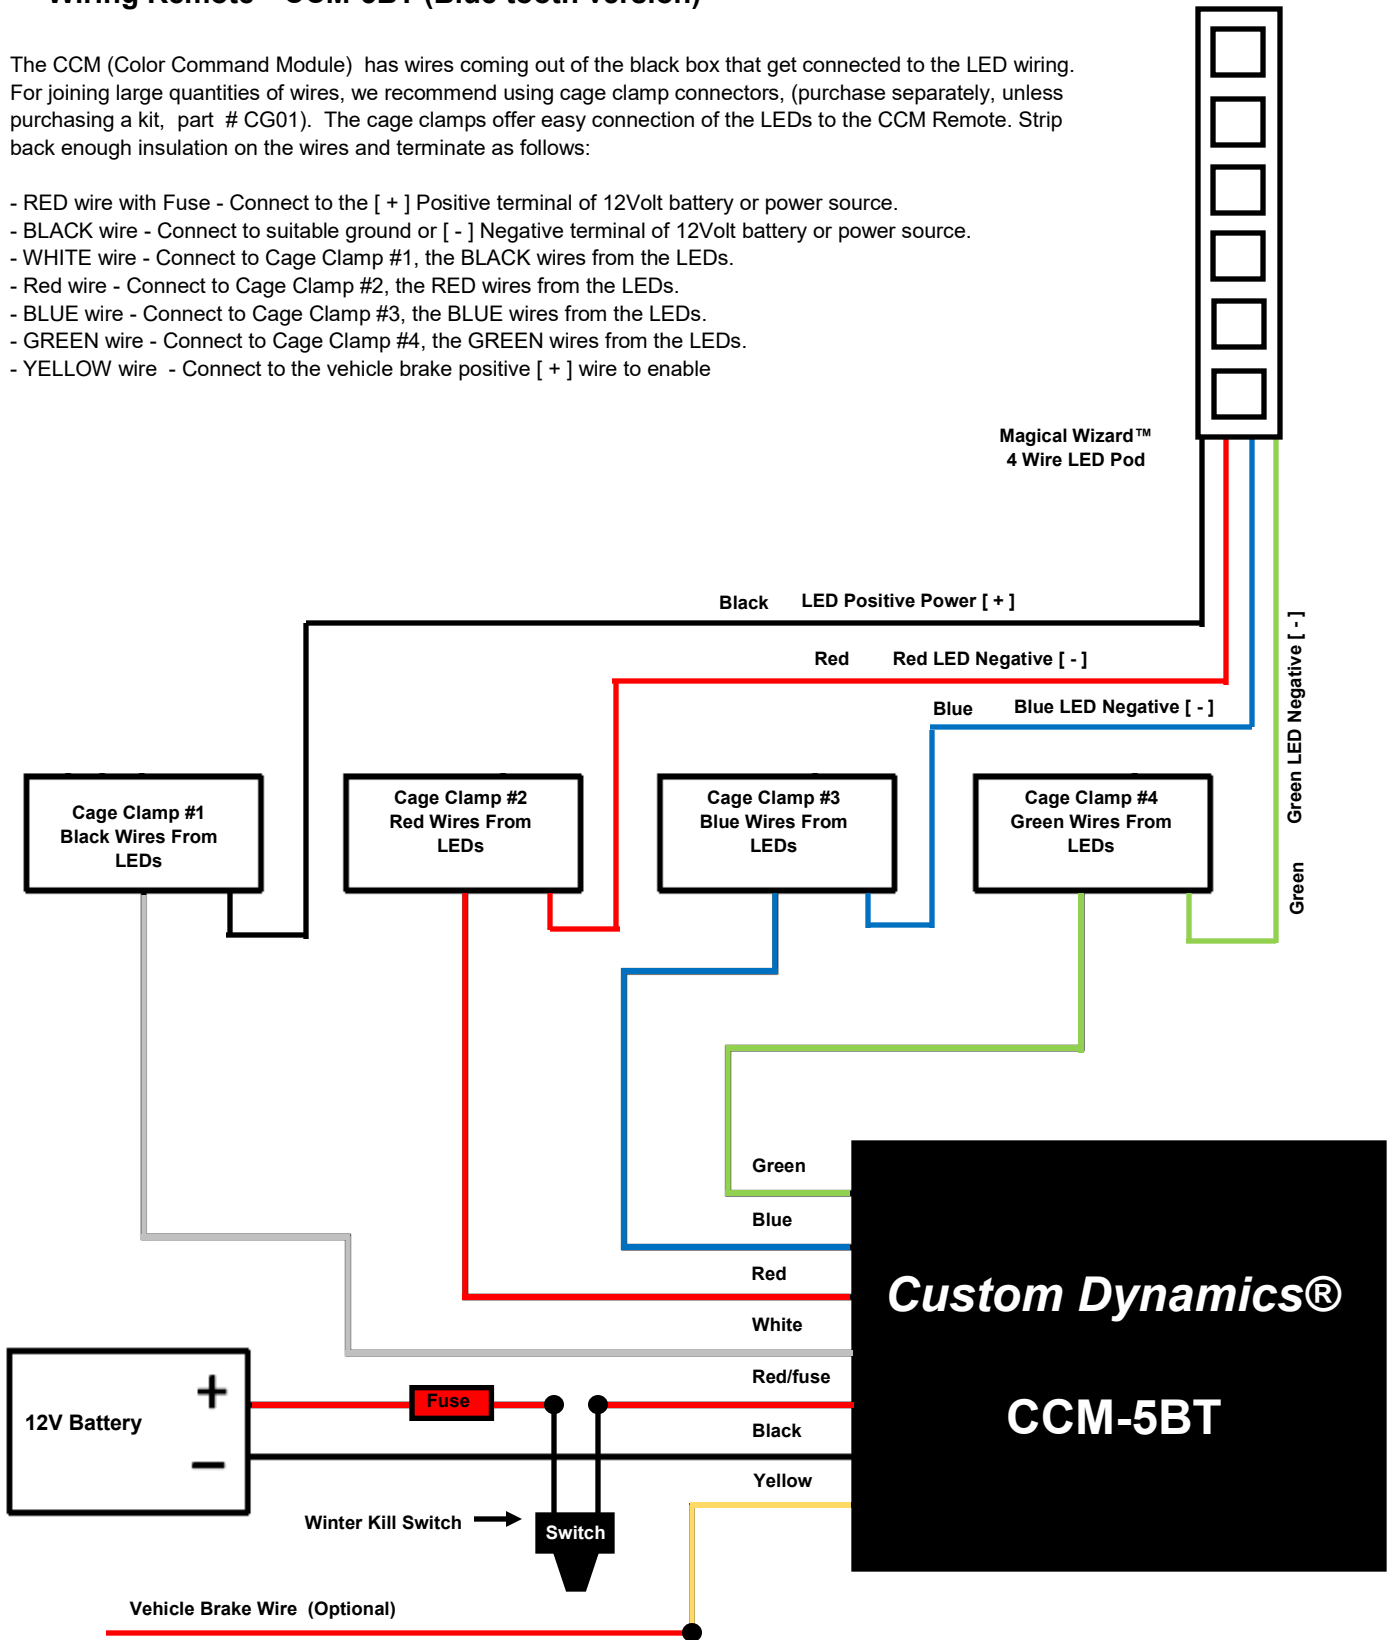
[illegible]

The CCM (Color Command Module) has wires coming out of the black box that get connected to the LED wiring. For joining large quantities of wires, we recommend using cage clamp connectors, (purchase separately, unless purchasing a kit, part # CG01). The cage clamps offer easy connection of the LEDs to the CCM Remote. Strip back enough insulation on the wires and terminate as follows:

- RED wire with Fuse - Connect to the [ + ] Positive terminal of 12Volt battery or power source.
- BLACK wire - Connect to suitable ground or [ - ] Negative terminal of 12Volt battery or power source.
- WHITE wire - Connect to Cage Clamp #1, the BLACK wires from the LEDs.
- Red wire - Connect to Cage Clamp #2, the RED wires from the LEDs.
- BLUE wire - Connect to Cage Clamp #3, the BLUE wires from the LEDs.
- GREEN wire - Connect to Cage Clamp #4, the GREEN wires from the LEDs.
- YELLOW wire - Connect to the vehicle brake positive [ + ] wire to enable

Magical Wizard™
4 Wire LED Pod

Black LED Positive Power [ + ]

Red Red LED Negative [ - ]

Blue Blue LED Negative [ - ]

Green LED Negative [ - ]

Green

Cage Clamp #1
Black Wires From
LEDs

Cage Clamp #2
Red Wires From
LEDs

Cage Clamp #3
Blue Wires From
LEDs

Cage Clamp #4
Green Wires From
LEDs

Green
Blue
Red
White
Red/fuse
Black
Yellow

Custom Dynamics®

CCM-5BT

12V Battery
+
−

Fuse

Winter Kill Switch

Switch

Vehicle Brake Wire (Optional)